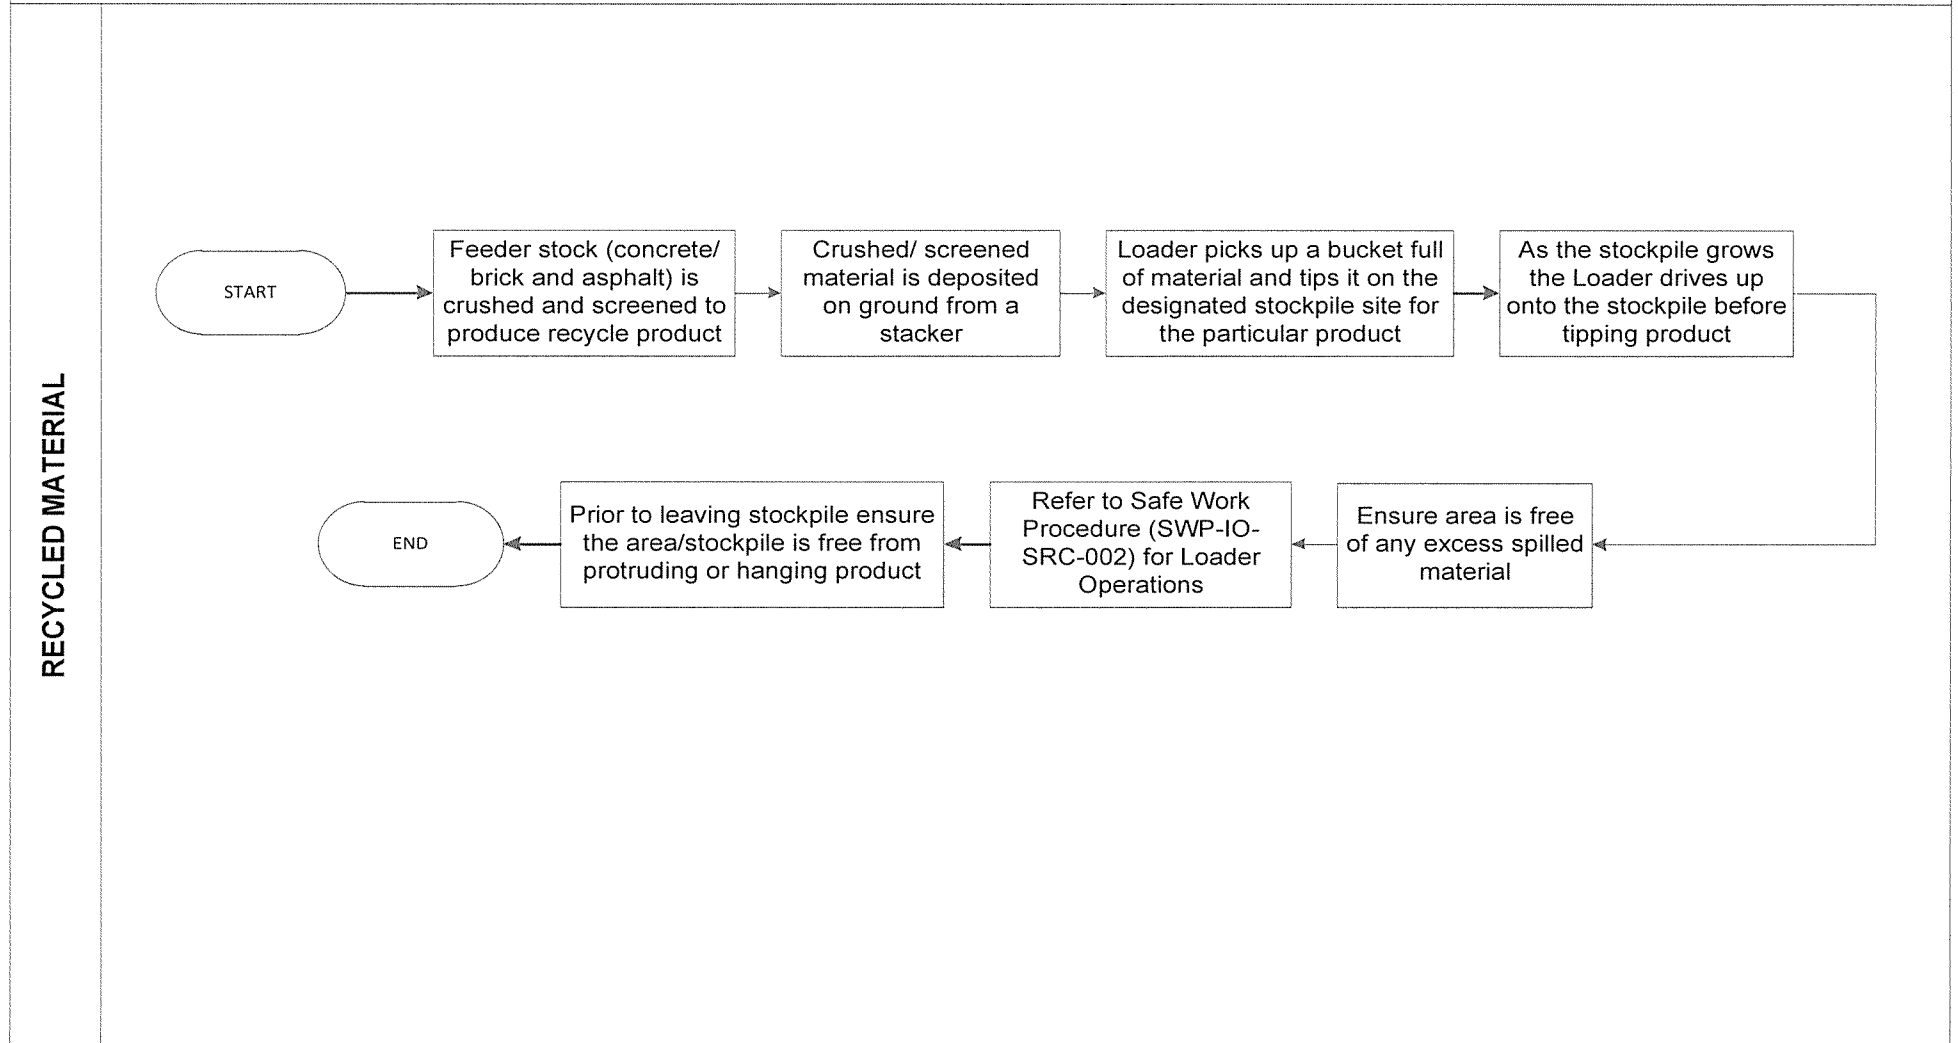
RECYCLED MATERIAL

START

Feeder stock (concrete/ brick and asphalt) is crushed and screened to produce recycle product

Crushed/ screened material is deposited on ground from a stacker

Loader picks up a bucket full of material and tips it on the designated stockpile site for the particular product

As the stockpile grows the Loader drives up onto the stockpile before tipping product

Ensure area is free of any excess spilled material

Refer to Safe Work Procedure (SWP-IO-SRC-002) for Loader Operations

Prior to leaving stockpile ensure the area/stockpile is free from protruding or hanging product

END